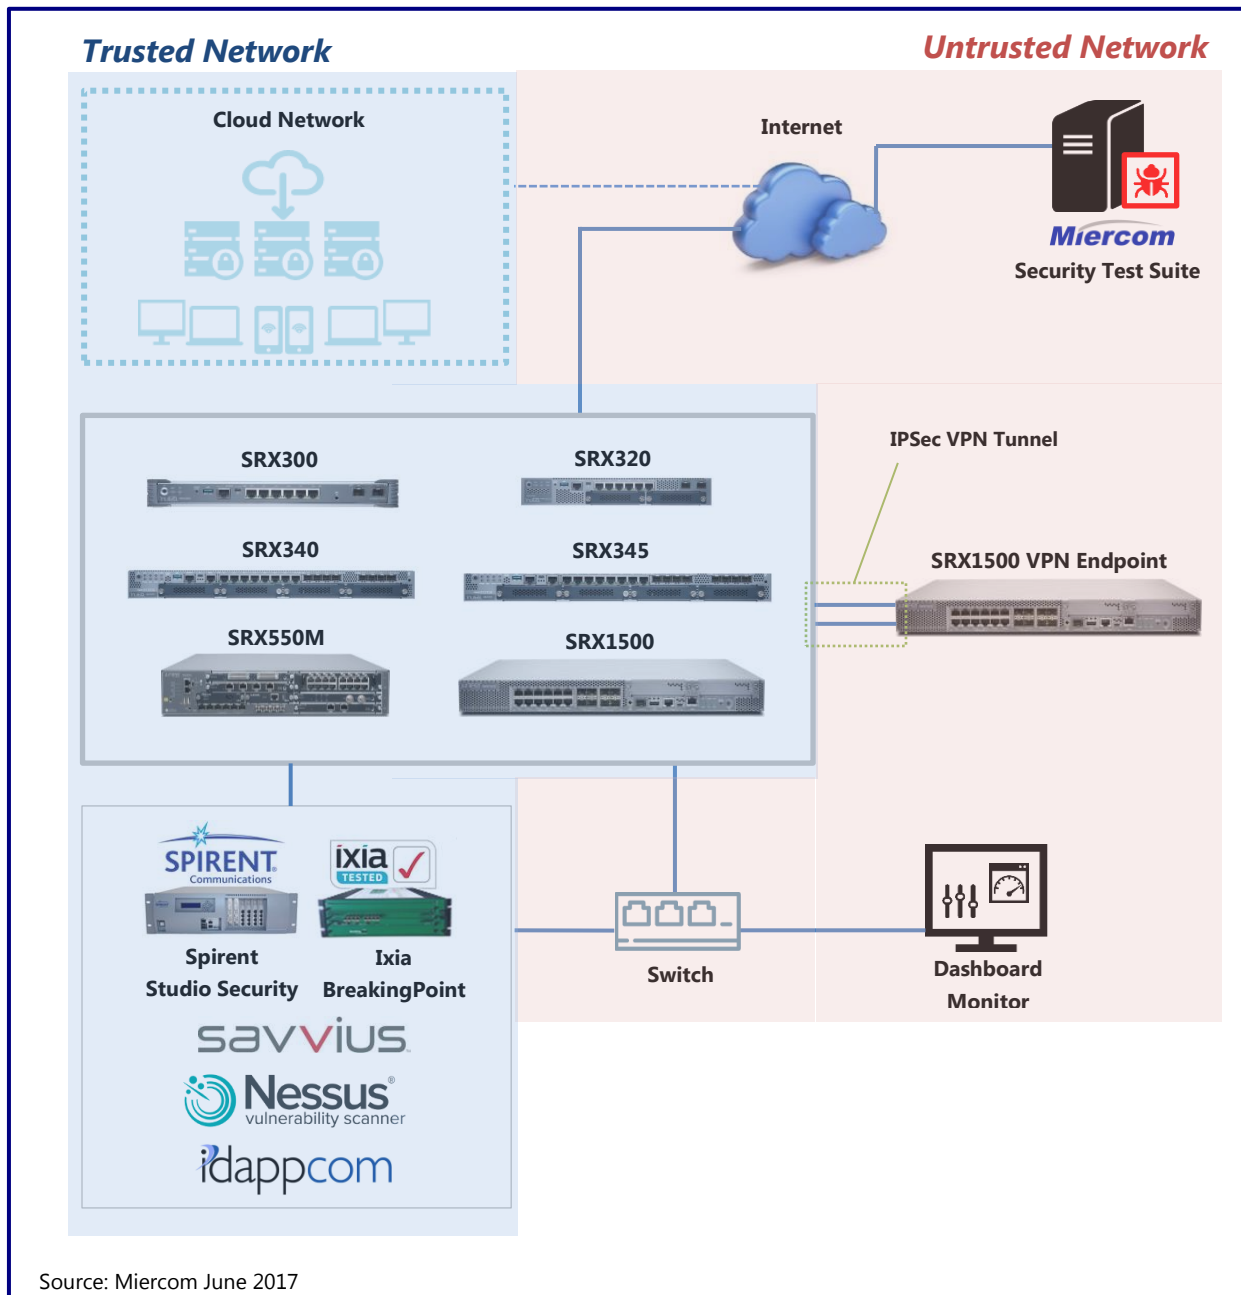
Trusted Network

Untrusted Network

Cloud Network

Internet

Miercom
Security Test Suite

SRX300

SRX320

SRX340

SRX345

SRX550M

SRX1500

IPSec VPN Tunnel

SRX1500 VPN Endpoint

SPIRENT
Communications

ixia
TESTED

Spirent
Studio Security

Ixia
BreakingPoint

savvius

Nessus
vulnerability scanner

idappcom

Switch

Dashboard
Monitor

Source: Miercom June 2017